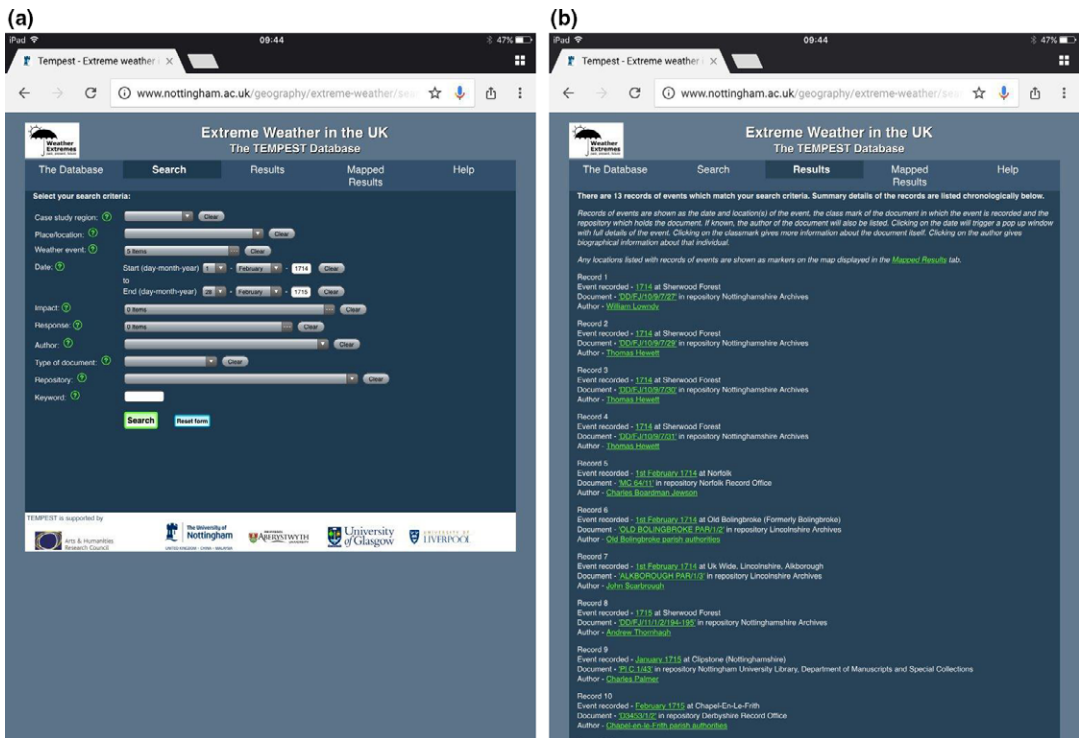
(a)

iPad 09:44 47%

Tempest - Extreme weather i ×

www.nottingham.ac.uk/geography/extreme-weather/sea

Weather Extremes

Extreme Weather in the UK
The TEMPEST Database

The Database | Search | Results | Mapped Results | Help

Select your search criteria:

Case study region: Clear
Place/location: Clear
Weather event: 5 items Clear
Date: Start (day-month-year) 1 - February - 1714 Clear
to
End (day-month-year) 28 - February - 1715 Clear
Impact: 0 items Clear
Response: 0 items Clear
Author: Clear
Type of document: Clear
Repository: Clear
Keyword:

Search Reset form

TEMPEST is supported by

Arts & Humanities Research Council
The University of Nottingham UNITED KINGDOM · CHINA · MALAYSIA
ABERYSTWYTH
University of Glasgow
UNIVERSITY OF LIVERPOOL

(b)

iPad 09:44 47%

Tempest - Extreme weather i ×

www.nottingham.ac.uk/geography/extreme-weather/sea

Weather Extremes

Extreme Weather in the UK
The TEMPEST Database

The Database | Search | Results | Mapped Results | Help

There are 13 records of events which match your search criteria. Summary details of the records are listed chronologically below.

Records of events are shown as the date and location(s) of the event, the class mark of the document in which the event is recorded and the repository which holds the document. If known, the author of the document will also be listed. Clicking on the date will trigger a pop up window with full details of the event. Clicking on the classmark gives more information about the document itself. Clicking on the author gives biographical information about that individual.

Any locations listed with records of events are shown as markers on the map displayed in the Mapped Results tab.

Record 1
Event recorded - 1714 at Sherwood Forest
Document - 'DD/FJ/10/9/7/27' in repository Nottinghamshire Archives
Author - William Lowndy

Record 2
Event recorded - 1714 at Sherwood Forest
Document - 'DD/FJ/10/9/7/29' in repository Nottinghamshire Archives
Author - Thomas Hewett

Record 3
Event recorded - 1714 at Sherwood Forest
Document - 'DD/FJ/10/9/7/30' in repository Nottinghamshire Archives
Author - Thomas Hewett

Record 4
Event recorded - 1714 at Sherwood Forest
Document - 'DD/FJ/10/9/7/31' in repository Nottinghamshire Archives
Author - Thomas Hewett

Record 5
Event recorded - 1st February 1714 at Norfolk
Document - 'MC 64/11' in repository Norfolk Record Office
Author - Charles Boardman Jewson

Record 6
Event recorded - 1st February 1714 at Old Bolingbroke (Formerly Bolingbroke)
Document - 'OLD BOLINGBROKE PAR/1/2' in repository Lincolnshire Archives
Author - Old Bolingbroke parish authorities

Record 7
Event recorded - 1st February 1714 at Uk Wide, Lincolnshire, Alkborough
Document - 'ALKBOROUGH PAR/1/3' in repository Lincolnshire Archives
Author - John Scarbrough

Record 8
Event recorded - 1715 at Sherwood Forest
Document - 'DD/FJ/11/1/2/194-195' in repository Nottinghamshire Archives
Author - Andrew Thornhagh

Record 9
Event recorded - January 1715 at Clipstone (Nottinghamshire)
Document - 'Pl C 1/43' in repository Nottingham University Library, Department of Manuscripts and Special Collections
Author - Charles Palmer

Record 10
Event recorded - February 1715 at Chapel-En-Le-Frith
Document - '3345/3/1/2' in repository Derbyshire Record Office
Author - Chapel-en-le-Frith parish authorities